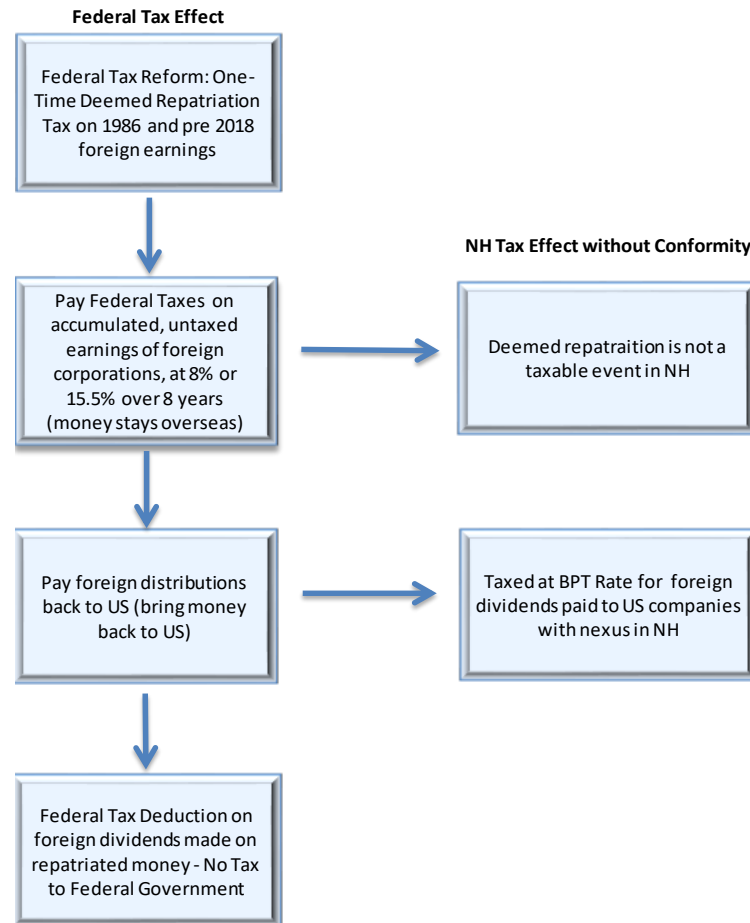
Federal Tax Effect

Federal Tax Reform: One-Time Deemed Repatriation Tax on 1986 and pre 2018 foreign earnings

NH Tax Effect without Conformity

Pay Federal Taxes on accumulated, untaxed earnings of foreign corporations, at 8% or 15.5% over 8 years (money stays overseas)

Deemed repatraition is not a taxable event in NH

Pay foreign distributions back to US (bring money back to US)

Taxed at BPT Rate for foreign dividends paid to US companies with nexus in NH

Federal Tax Deduction on foreign dividends made on repatriated money - No Tax to Federal Government